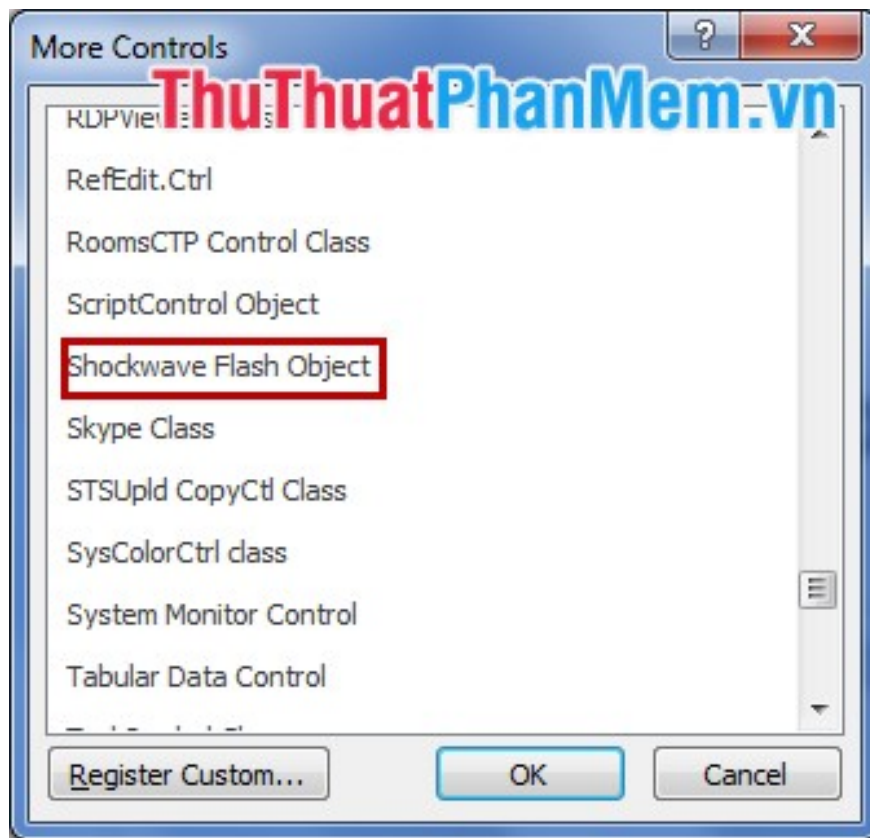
More Controls

?

X

ThuThuatPhanMem.vn

RDPVie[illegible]

RefEdit.Ctrl

RoomsCTP Control Class

ScriptControl Object

Shockwave Flash Object

Skype Class

STSUpld CopyCtl Class

SysColorCtrl class

System Monitor Control

Tabular Data Control

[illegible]

Register Custom...

OK

Cancel